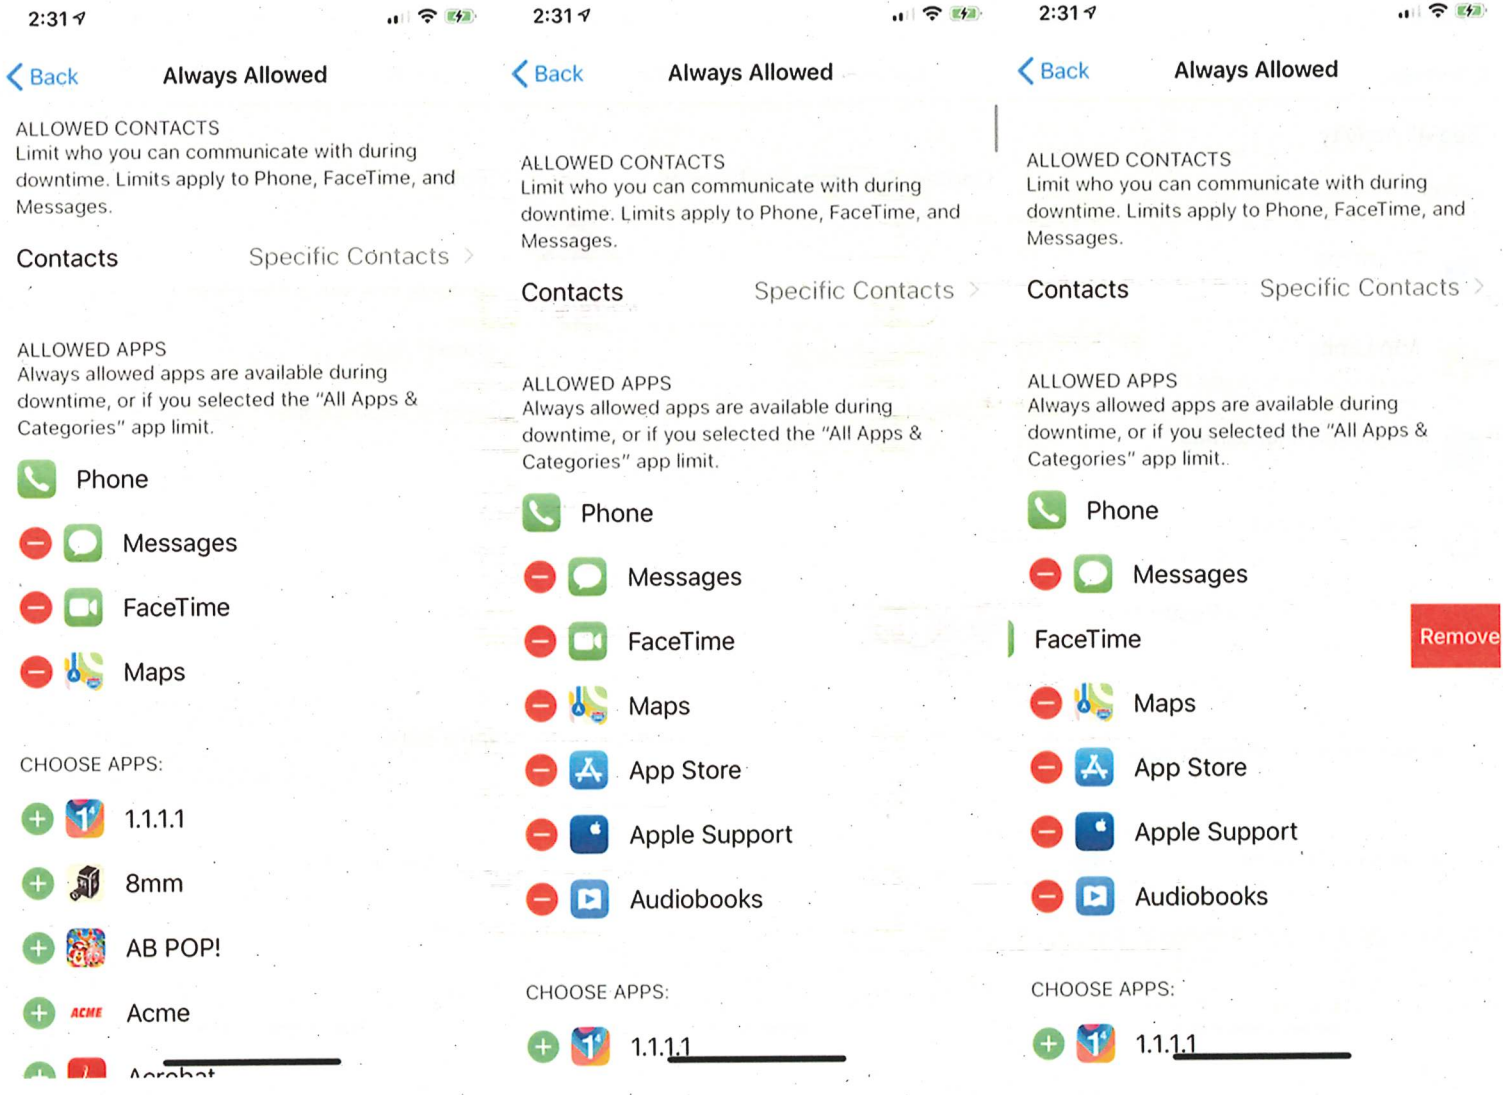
2:31

Back Always Allowed

ALLOWED CONTACTS
Limit who you can communicate with during downtime. Limits apply to Phone, FaceTime, and Messages.

Contacts Specific Contacts >

ALLOWED APPS
Always allowed apps are available during downtime, or if you selected the "All Apps & Categories" app limit.

Phone
Messages
FaceTime
Maps

CHOOSE APPS:
1.1.1.1
8mm
AB POP!
ACME Acme
Acrobat

2:31

Back Always Allowed

ALLOWED CONTACTS
Limit who you can communicate with during downtime. Limits apply to Phone, FaceTime, and Messages.

Contacts Specific Contacts >

ALLOWED APPS
Always allowed apps are available during downtime, or if you selected the "All Apps & Categories" app limit.

Phone
Messages
FaceTime
Maps
App Store
Apple Support
Audiobooks

CHOOSE APPS:
1.1.1.1

2:31

Back Always Allowed

ALLOWED CONTACTS
Limit who you can communicate with during downtime. Limits apply to Phone, FaceTime, and Messages.

Contacts Specific Contacts >

ALLOWED APPS
Always allowed apps are available during downtime, or if you selected the "All Apps & Categories" app limit.

Phone
Messages
FaceTime Remove
Maps
App Store
Apple Support
Audiobooks

CHOOSE APPS:
1.1.1.1